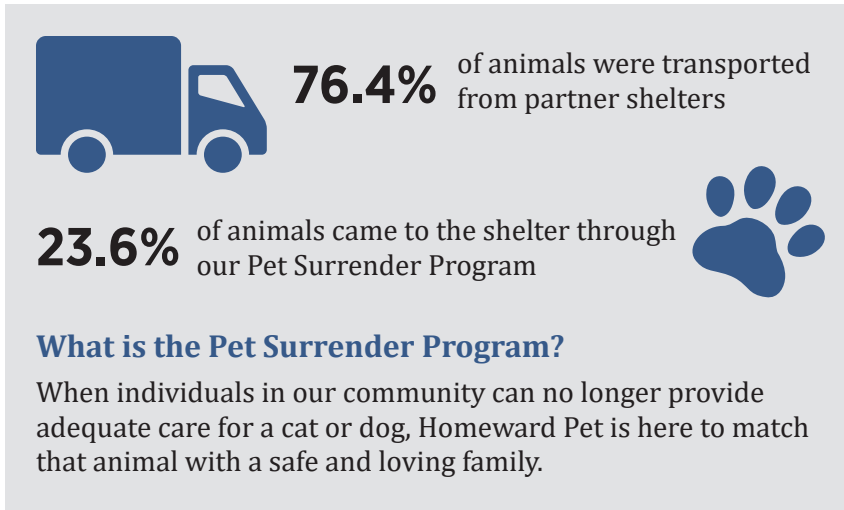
76.4% of animals were transported from partner shelters

23.6% of animals came to the shelter through our Pet Surrender Program

What is the Pet Surrender Program?

When individuals in our community can no longer provide adequate care for a cat or dog, Homeward Pet is here to match that animal with a safe and loving family.